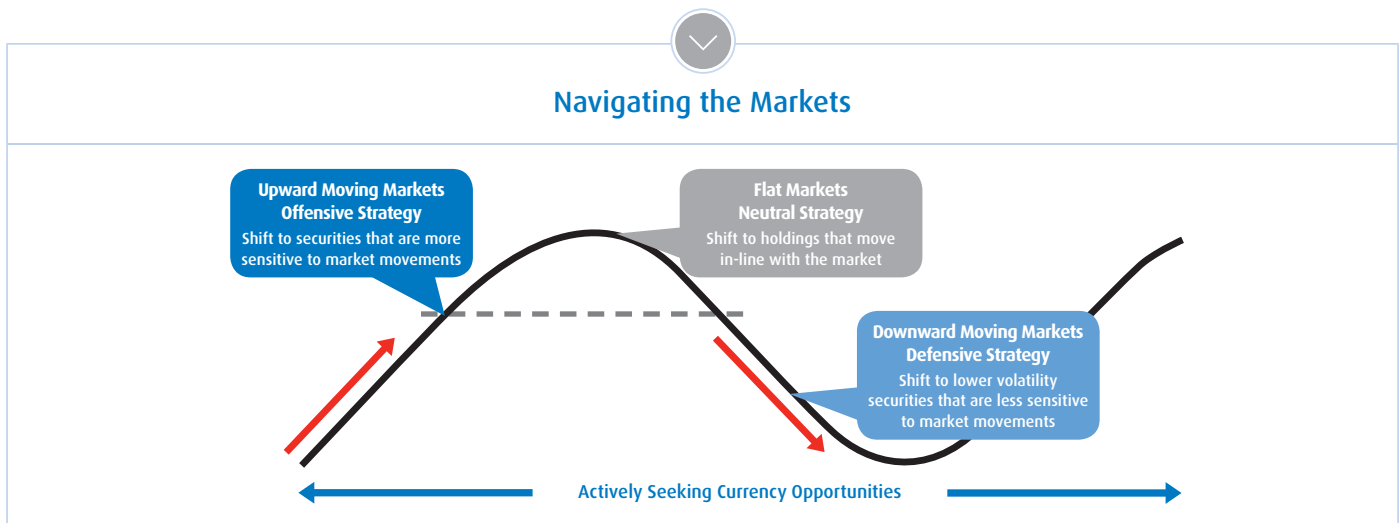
Navigating the Markets

Upward Moving Markets
Offensive Strategy
Shift to securities that are more sensitive to market movements

Flat Markets
Neutral Strategy
Shift to holdings that move in-line with the market

Downward Moving Markets
Defensive Strategy
Shift to lower volatility securities that are less sensitive to market movements

Actively Seeking Currency Opportunities